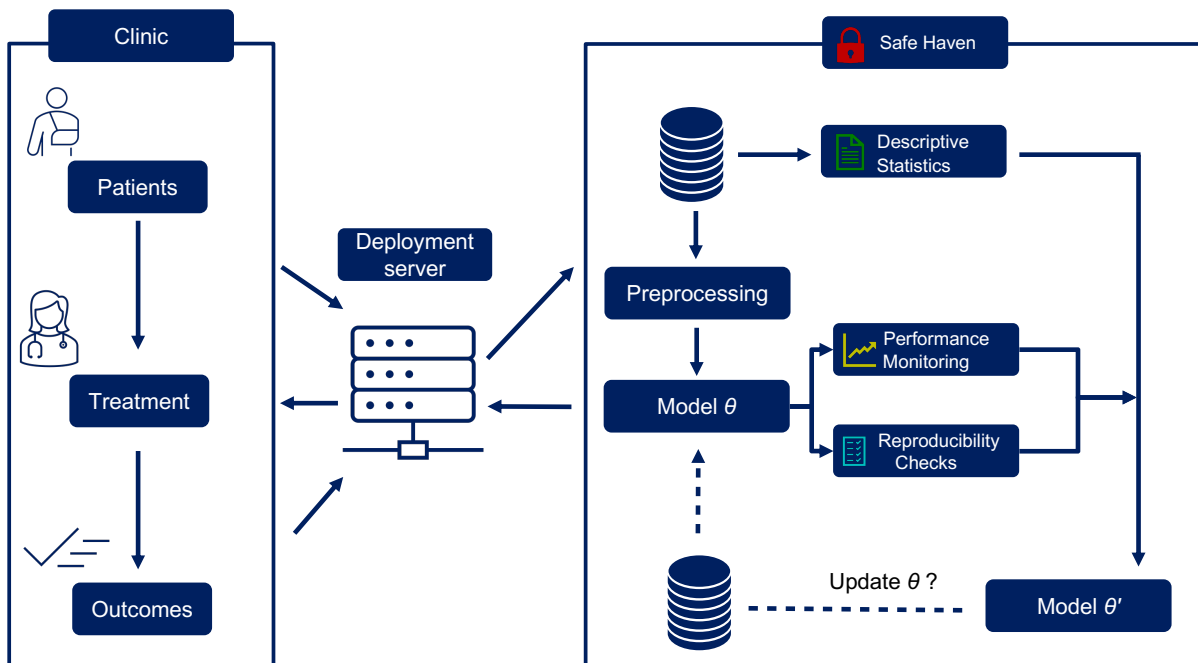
Clinic

Patients

Treatment

Outcomes

Deployment server

Safe Haven

Descriptive Statistics

Preprocessing

Model $\theta$

Performance Monitoring

Reproducibility Checks

Update $\theta$ ?

Model $\theta'$